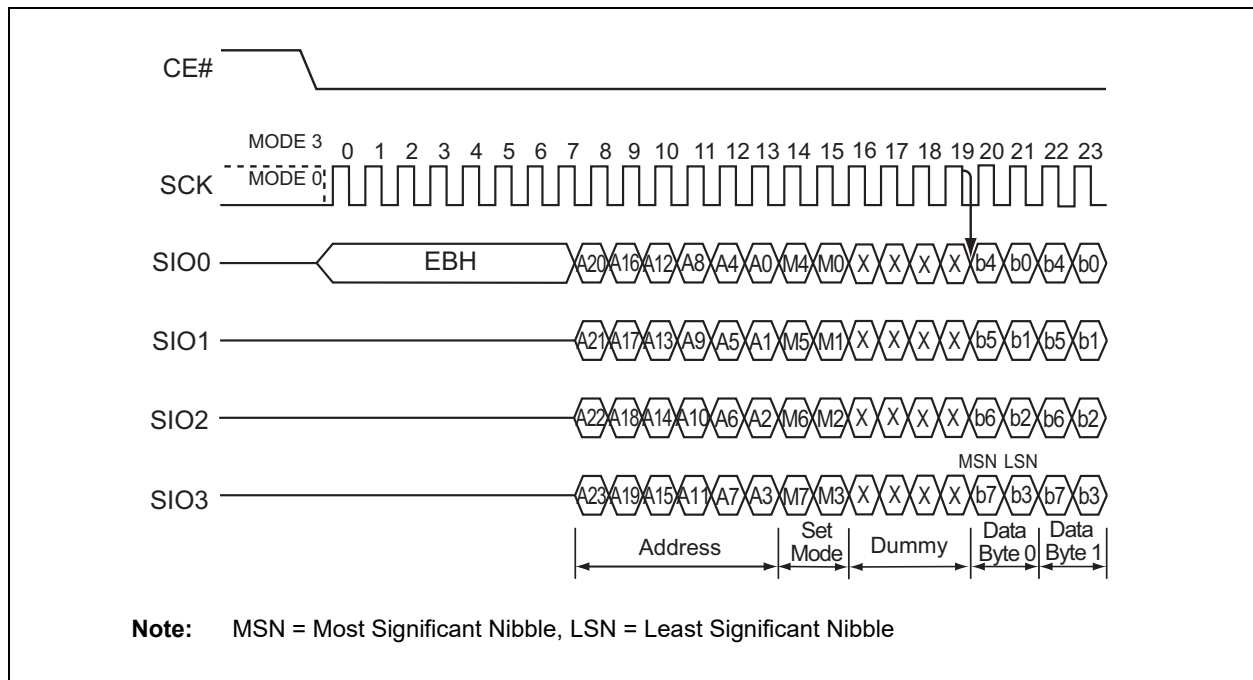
CE#

MODE 3
MODE 0
0 1 2 3 4 5 6 7 8 9 10 11 12 13 14 15 16 17 18 19 20 21 22 23
SCK

SIO0
EBH
A20 A16 A12 A8 A4 A0 M4 M0 X X X X b4 b0 b4 b0

SIO1
A21 A17 A13 A9 A5 A1 M5 M1 X X X X b5 b1 b5 b1

SIO2
A22 A18 A14 A10 A6 A2 M6 M2 X X X X b6 b2 b6 b2

MSN LSN
SIO3
A23 A19 A15 A11 A7 A3 M7 M3 X X X X b7 b3 b7 b3

Address
Set Mode
Dummy
Data Byte 0
Data Byte 1

**Note:** MSN = Most Significant Nibble, LSN = Least Significant Nibble